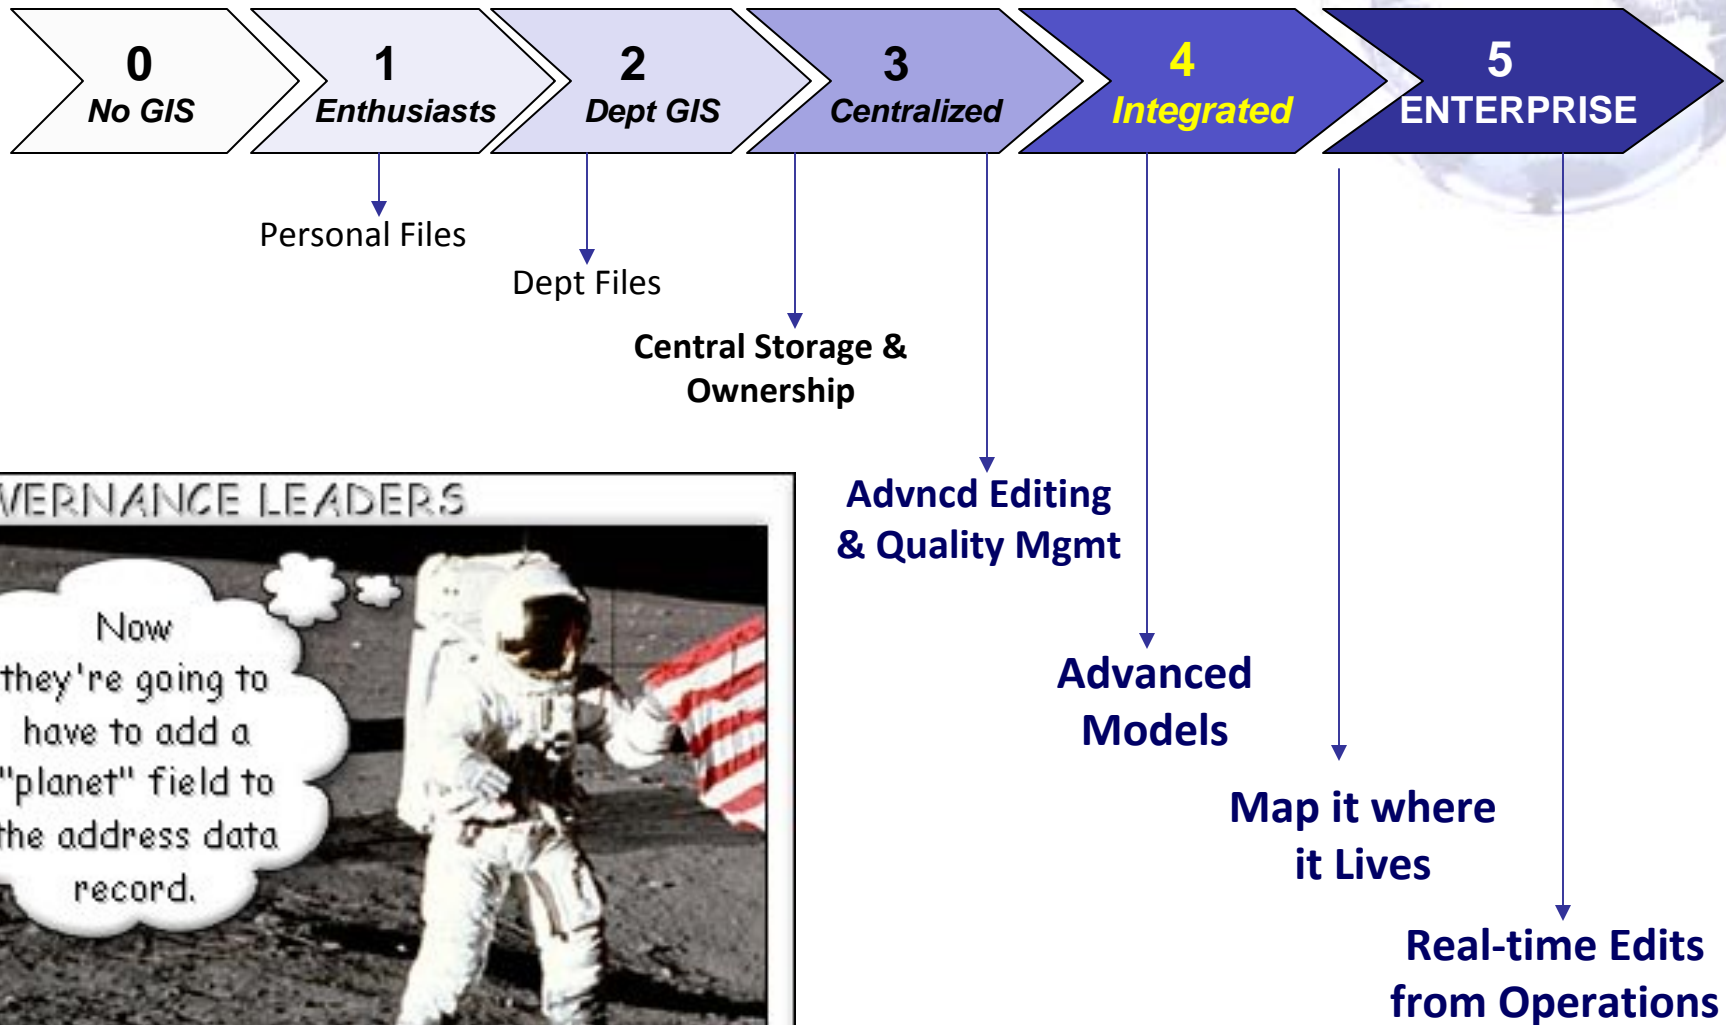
0
No GIS

1
Enthusiasts

2
Dept GIS

3
Centralized

4
Integrated

5
ENTERPRISE

Personal Files

Dept Files

Central Storage & Ownership

Advncd Editing & Quality Mgmt

Advanced Models

Map it where it Lives

Real-time Edits from Operations

VERNANCE LEADERS

Now they're going to have to add a "planet" field to the address data record.